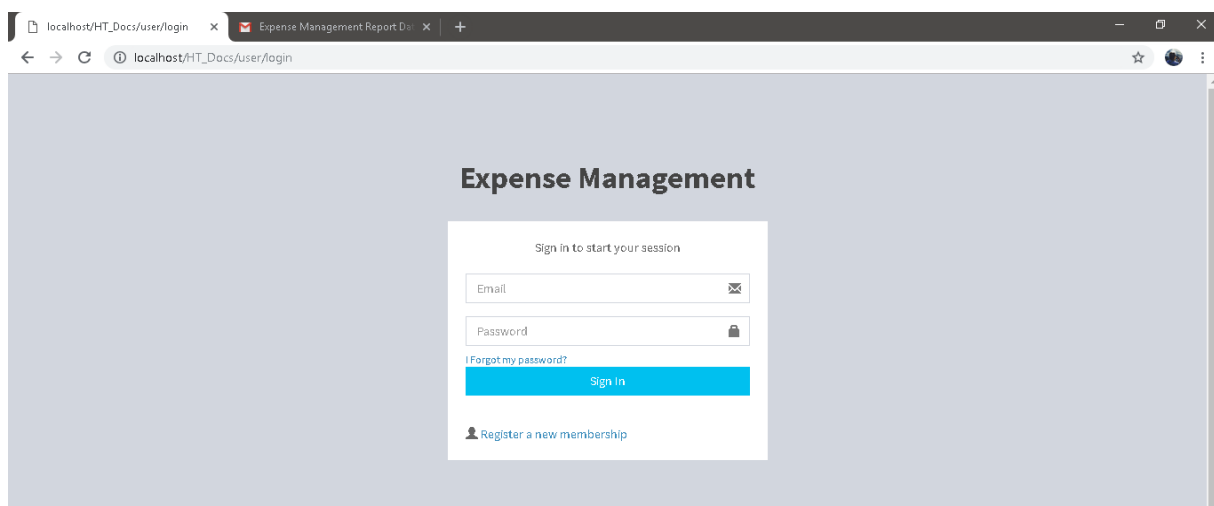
localhost/HT_Docs/user/login
Expense Management Report Da

localhost/HT_Docs/user/login

Expense Management

Sign in to start your session

Email

Password

I Forgot my password?

Sign In

Register a new membership